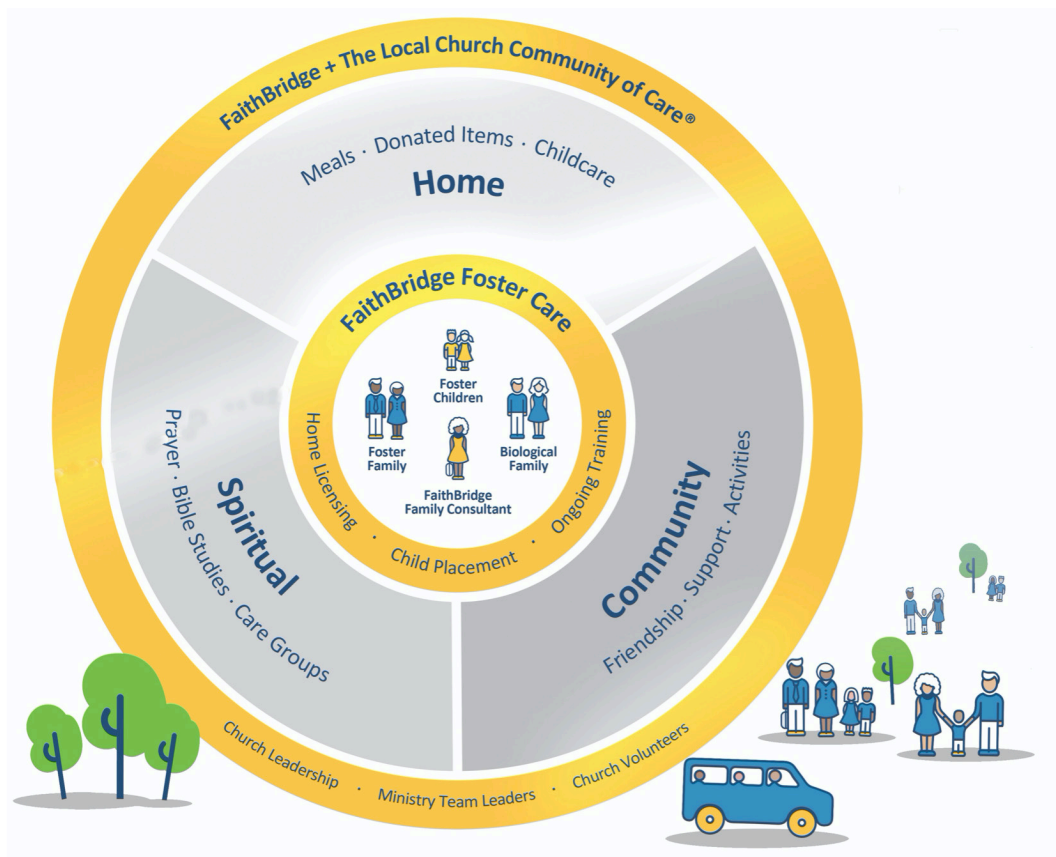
FaithBridge + The Local Church Community of Care®

Meals · Donated Items · Childcare

Home

Spiritual

Prayer · Bible Studies · Care Groups

Community

Friendship · Support · Activities

FaithBridge Foster Care

Foster Children

Foster Family

Biological Family

FaithBridge Family Consultant

Home Licensing · Child Placement · Ongoing Training

Church Leadership · Ministry Team Leaders · Church Volunteers